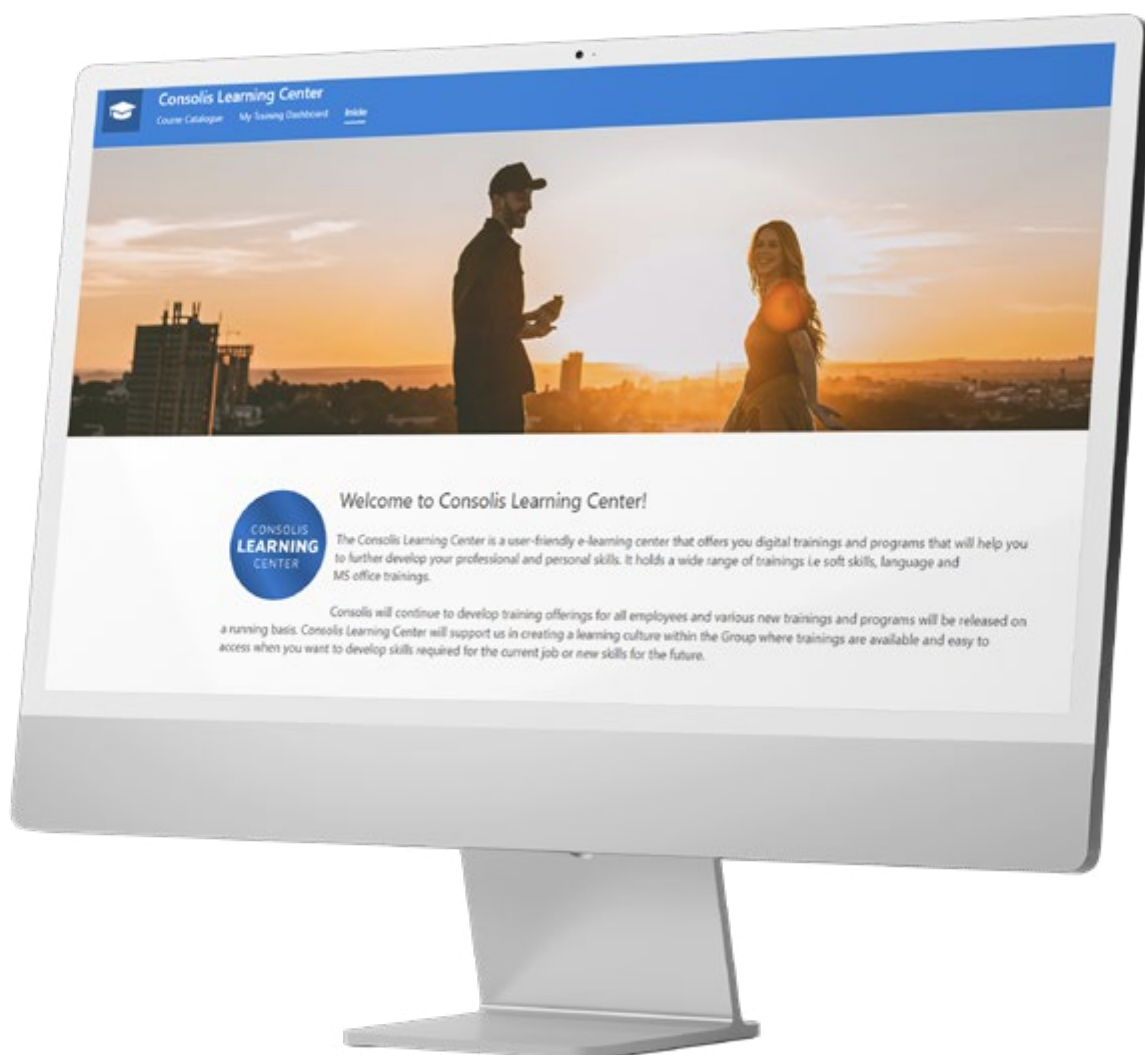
Consolis Learning Center
Course Catalogue My Training Dashboard Inside

CONSOLIS
LEARNING
CENTER

Welcome to Consolis Learning Center!

The Consolis Learning Center is a user-friendly e-learning center that offers you digital trainings and programs that will help you to further develop your professional and personal skills. It holds a wide range of trainings i.e soft skills, language and MS office trainings.

Consolis will continue to develop training offerings for all employees and various new trainings and programs will be released on a running basis. Consolis Learning Center will support us in creating a learning culture within the Group where trainings are available and easy to access when you want to develop skills required for the current job or new skills for the future.